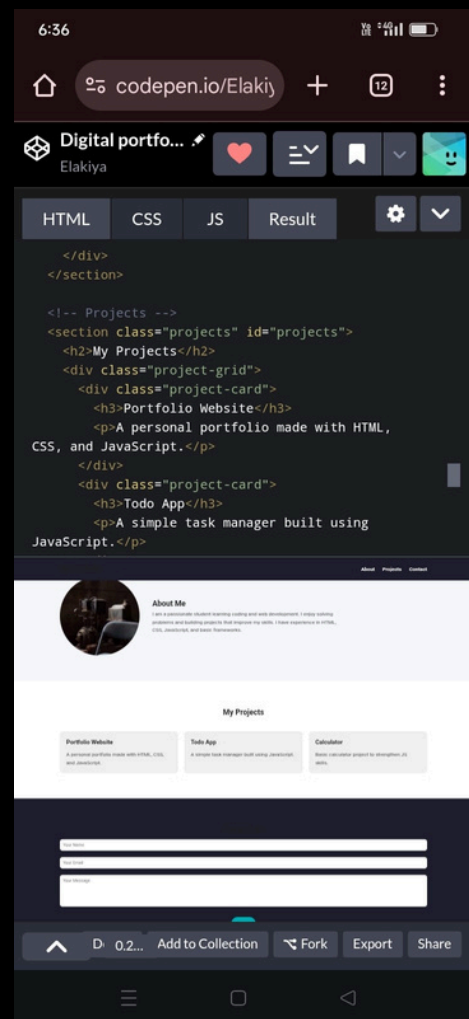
6:36

codepen.io/Elakiy

12

Digital portfo...
Elakiya

HTML CSS JS Result

</div>
</section>

<!-- Projects -->
<section class="projects" id="projects">
<h2>My Projects</h2>
<div class="project-grid">
<div class="project-card">
<h3>Portfolio Website</h3>
<p>A personal portfolio made with HTML, CSS, and JavaScript.</p>
</div>
<div class="project-card">
<h3>Todo App</h3>
<p>A simple task manager built using JavaScript.</p>

About Projects Contact

About Me

I am a passionate student learning coding and web development. I enjoy solving problems and building projects that improve my skills. I have experience in HTML, CSS, JavaScript, and basic frameworks.

My Projects

Portfolio Website
A personal portfolio made with HTML, CSS, and JavaScript.

Todo App
A simple task manager built using JavaScript.

Calculator
Basic calculator project to strengthen JS skills.

Your Name
Your Email
Your Message

D 0.2... Add to Collection Fork Export Share